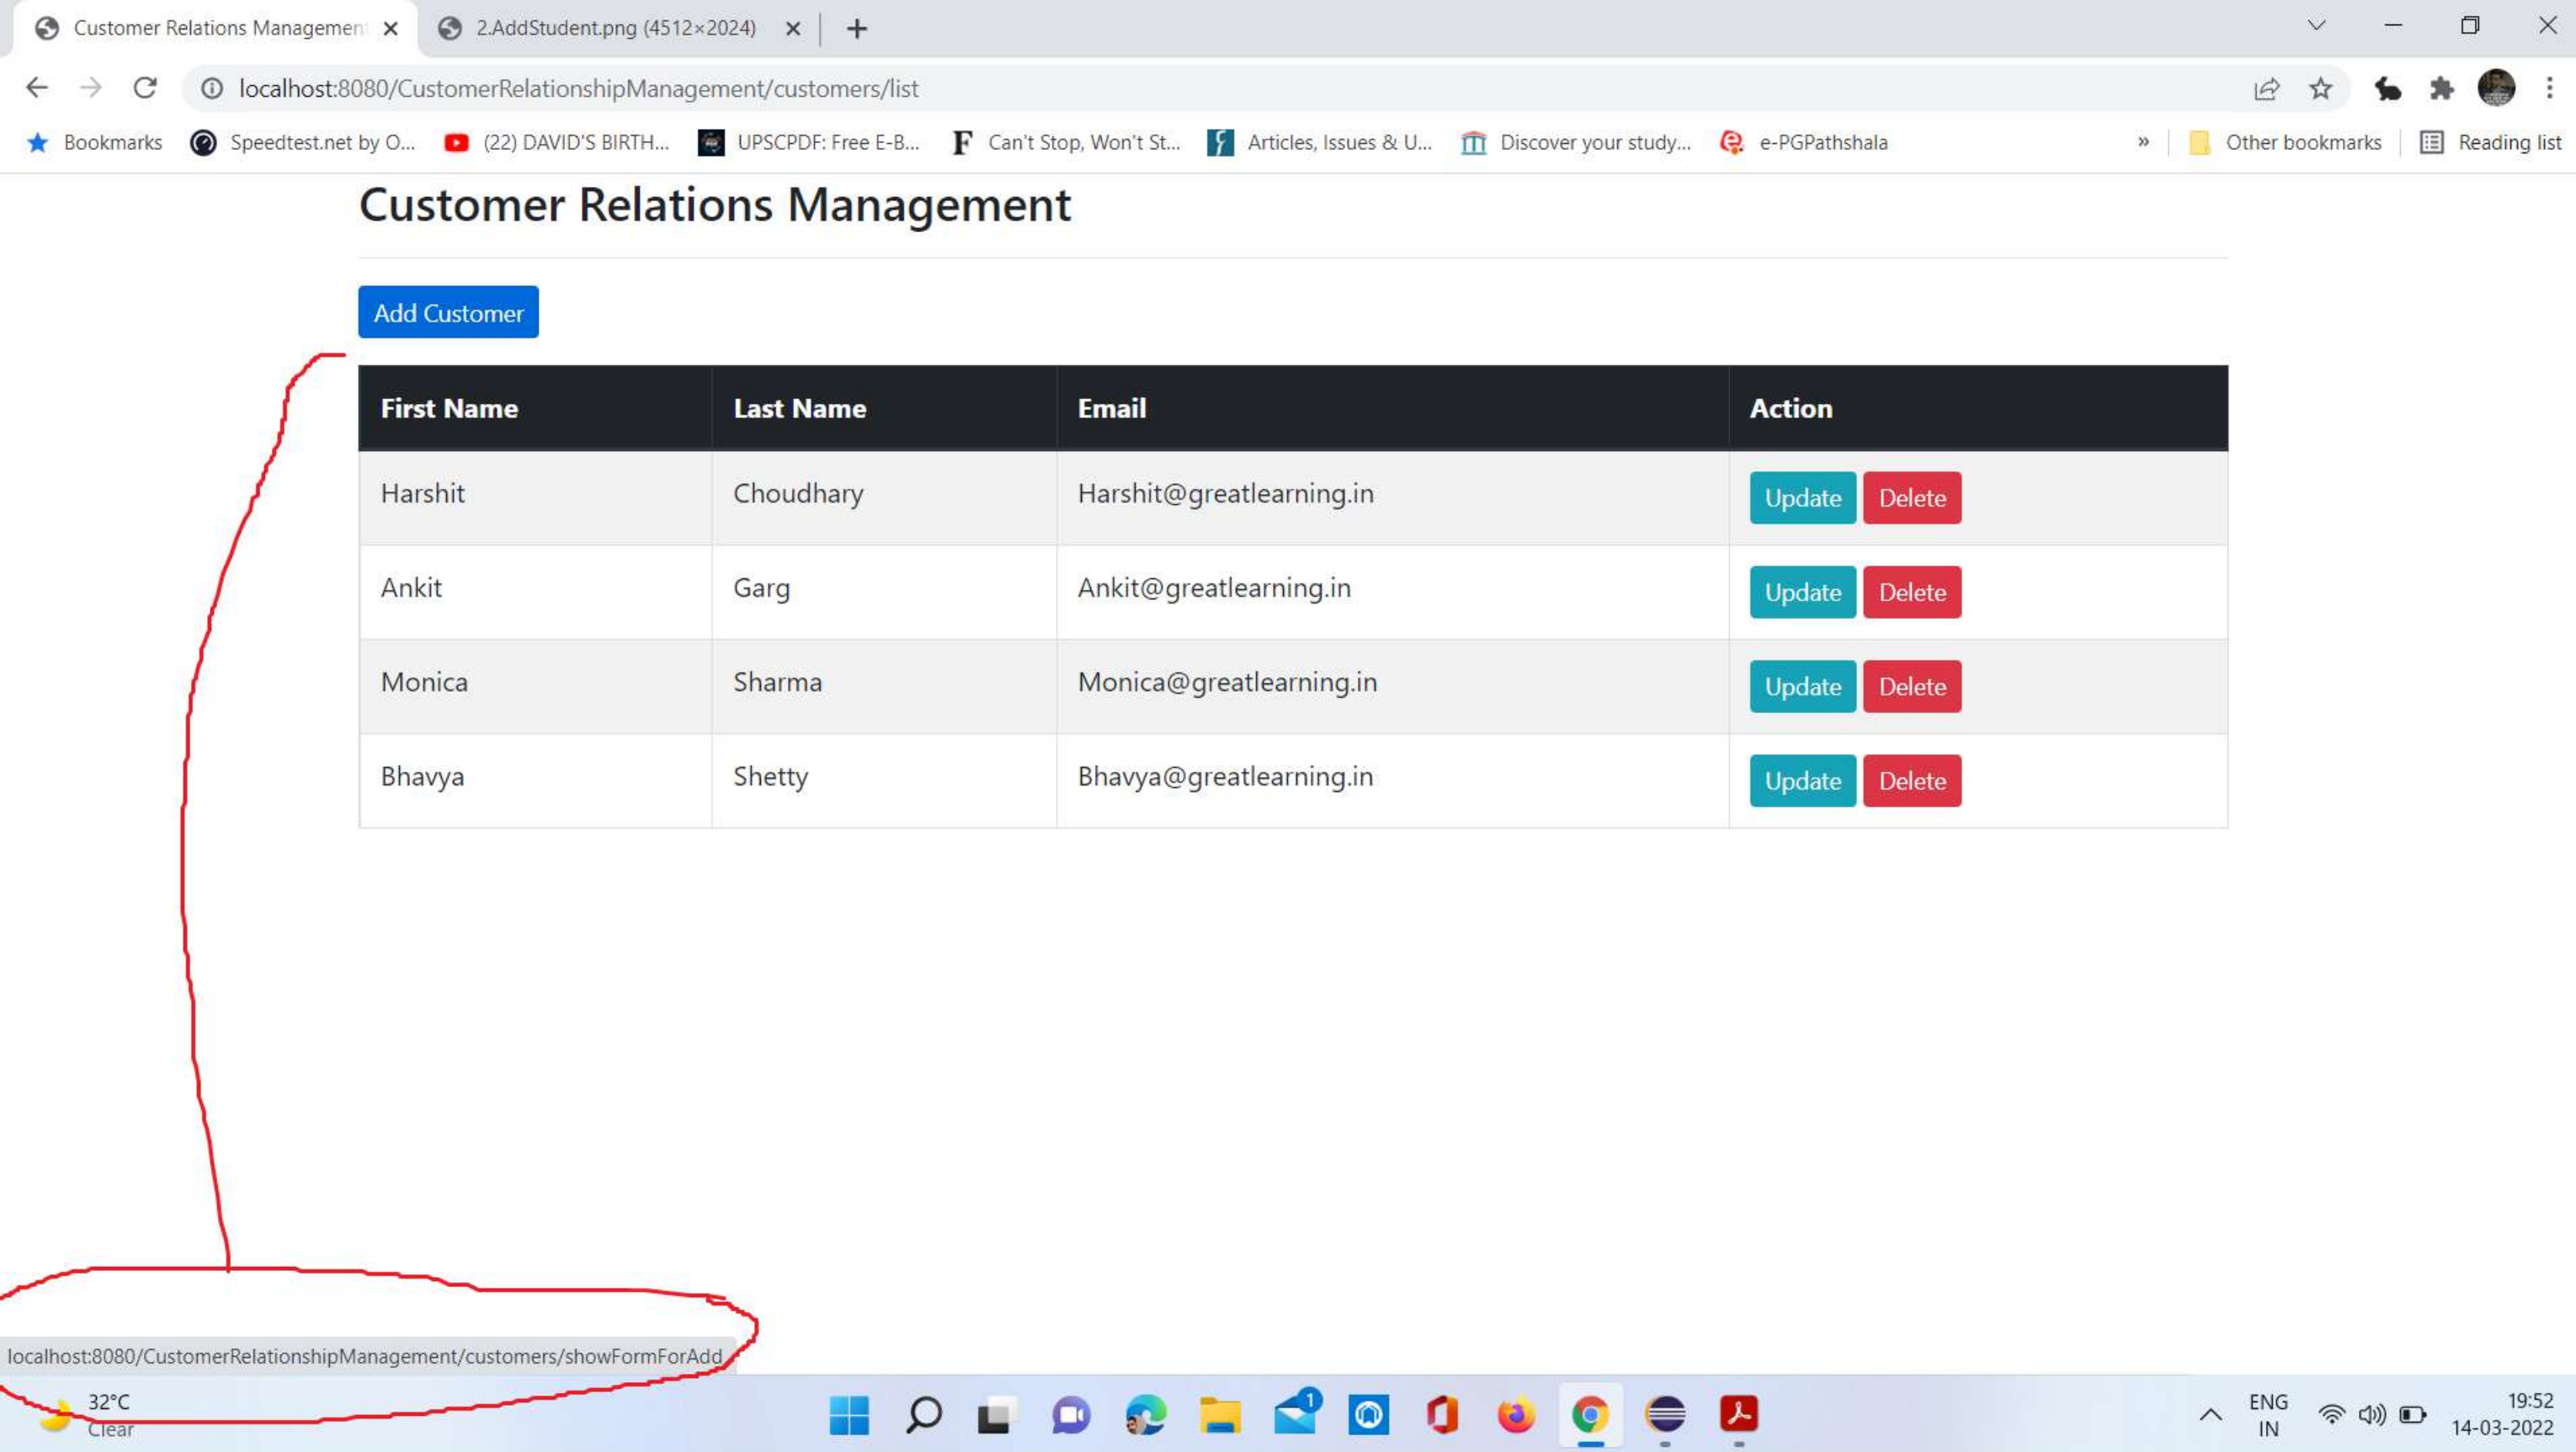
Customer Relations Managemen ×
2.AddStudent.png (4512×2024) ×
+

localhost:8080/CustomerRelationshipManagement/customers/list

Bookmarks | Speedtest.net by O... | (22) DAVID'S BIRTH... | UPSCPDF: Free E-B... | Can't Stop, Won't St... | Articles, Issues & U... | Discover your study... | e-PGPathshala | » | Other bookmarks | Reading list

Customer Relations Management

Add Customer

| First Name | Last Name | Email | Action |
|---|---|---|---|
| Harshit | Choudhary | Harshit@greatlearning.in | Update Delete |
| Ankit | Garg | Ankit@greatlearning.in | Update Delete |
| Monica | Sharma | Monica@greatlearning.in | Update Delete |
| Bhavya | Shetty | Bhavya@greatlearning.in | Update Delete |

localhost:8080/CustomerRelationshipManagement/customers/showFormForAdd

32°C
Clear

ENG
IN

19:52
14-03-2022